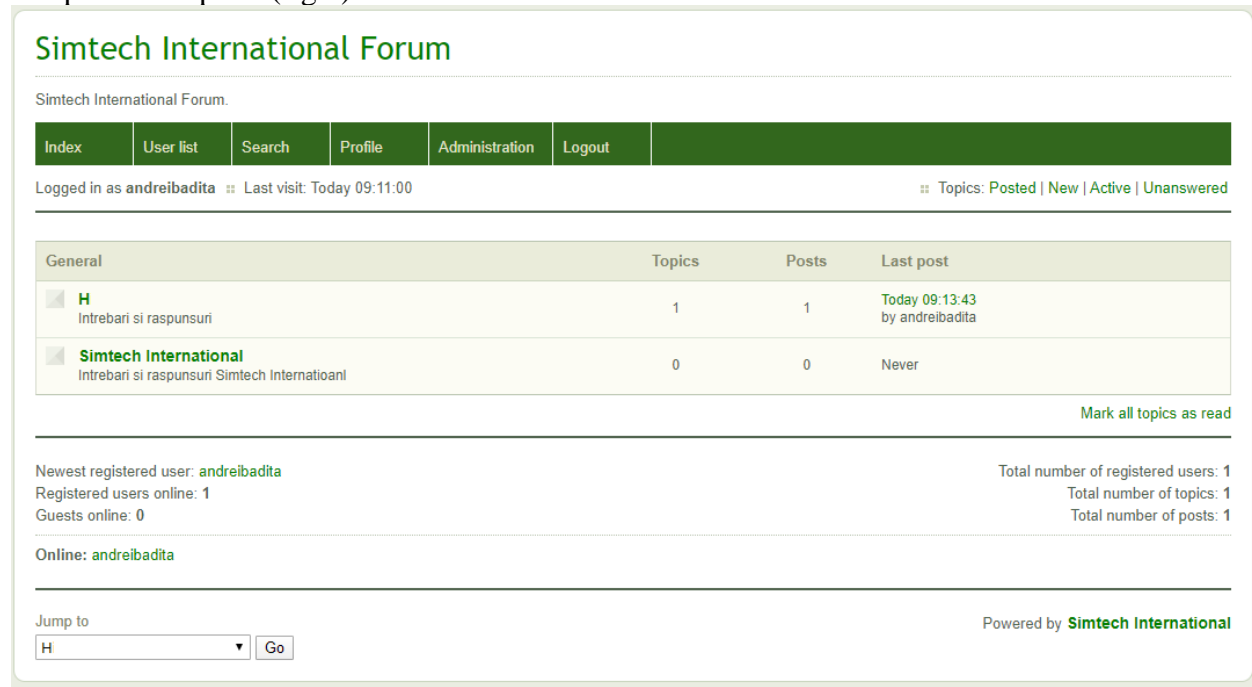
Simtech International Forum

Simtech International Forum.

Index | User list | Search | Profile | Administration | Logout

Logged in as **andreibadita** Last visit: Today 09:11:00

Topics: Posted | New | Active | Unanswered

| General | Topics | Posts | Last post |
|---|---|---|---|
| **H** Intrebari si raspunsuri | 1 | 1 | Today 09:13:43 by andreibadita |
| **Simtech International** Intrebari si raspunsuri Simtech Internatioanl | 0 | 0 | Never |

Mark all topics as read

Newest registered user: andreibadita
Registered users online: **1**
Guests online: **0**

Total number of registered users: **1**
Total number of topics: **1**
Total number of posts: **1**

**Online:** andreibadita

Jump to
H
Go

Powered by **Simtech International**